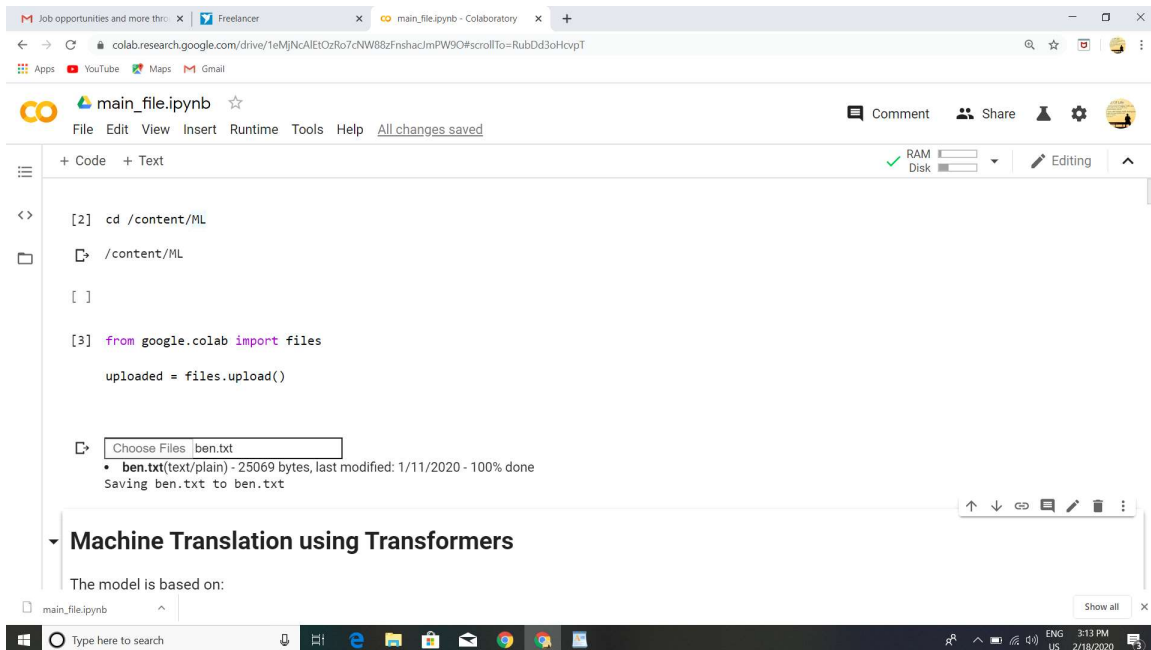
Job opportunities and more thro ×
Freelancer ×
main_file.ipynb - Colaboratory ×
+

colab.research.google.com/drive/1eMjNcAlEtOzRo7cNW88zFnshacJmPW9O#scrollTo=RubDd3oHcvpT

Apps YouTube Maps Gmail

CO main_file.ipynb ☆
File Edit View Insert Runtime Tools Help All changes saved

Comment Share

+ Code + Text

RAM
Disk

Editing

[2] cd /content/ML

/content/ML

[ ]

[3] from google.colab import files

uploaded = files.upload()

Choose Files ben.txt
• ben.txt(text/plain) - 25069 bytes, last modified: 1/11/2020 - 100% done
Saving ben.txt to ben.txt

Machine Translation using Transformers

The model is based on:

main_file.ipynb ^

Show all ×

Type here to search

ENG US 3:13 PM 2/18/2020